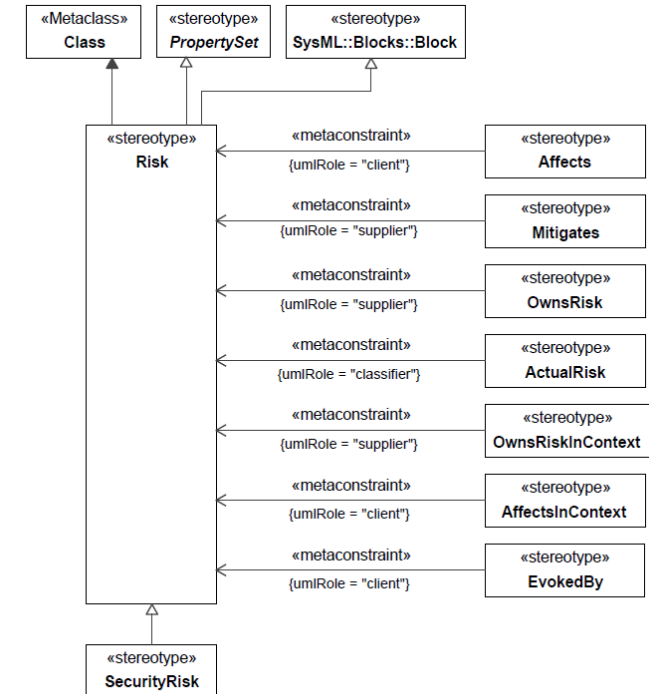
«Metaclass»
Class

«stereotype»
PropertySet

«stereotype»
SysML::Blocks::Block

«stereotype»
Risk

«metaconstraint»
{umlRole = "client"}

«stereotype»
Affects

«metaconstraint»
{umlRole = "supplier"}

«stereotype»
Mitigates

«metaconstraint»
{umlRole = "supplier"}

«stereotype»
OwnsRisk

«metaconstraint»
{umlRole = "classifier"}

«stereotype»
ActualRisk

«metaconstraint»
{umlRole = "supplier"}

«stereotype»
OwnsRiskInContext

«metaconstraint»
{umlRole = "client"}

«stereotype»
AffectsInContext

«metaconstraint»
{umlRole = "client"}

«stereotype»
EvokedBy

«stereotype»
SecurityRisk